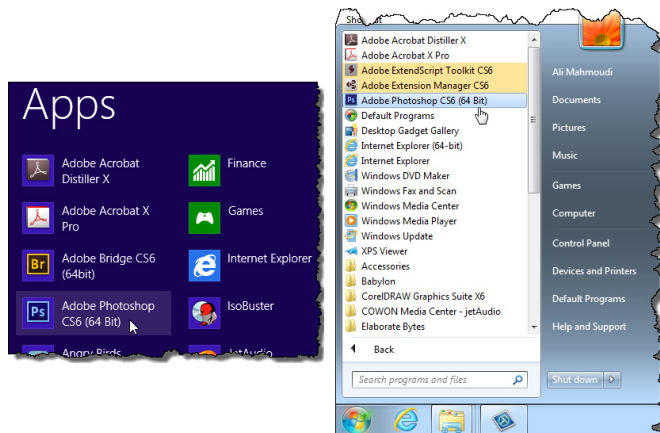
Apps

Adobe Acrobat Distiller X

Finance

Adobe Acrobat X Pro

Games

Adobe Bridge CS6 (64bit)

Internet Explorer

Adobe Photoshop CS6 (64 Bit)

IsoBuster

Angry Birds

jetAudio

Shot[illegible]

Adobe Acrobat Distiller X
Adobe Acrobat X Pro
Adobe ExtendScript Toolkit CS6
Adobe Extension Manager CS6
Adobe Photoshop CS6 (64 Bit)
Default Programs
Desktop Gadget Gallery
Internet Explorer (64-bit)
Internet Explorer
Windows DVD Maker
Windows Fax and Scan
Windows Media Center
Windows Media Player
Windows Update
XPS Viewer
Accessories
Babylon
CorelDRAW Graphics Suite X6
COWON Media Center - jetAudio
Elaborate Bytes

Back

Search programs and files

Ali Mahmoudi
Documents
Pictures
Music
Games
Computer
Control Panel
Devices and Printers
Default Programs
Help and Support

Shut down